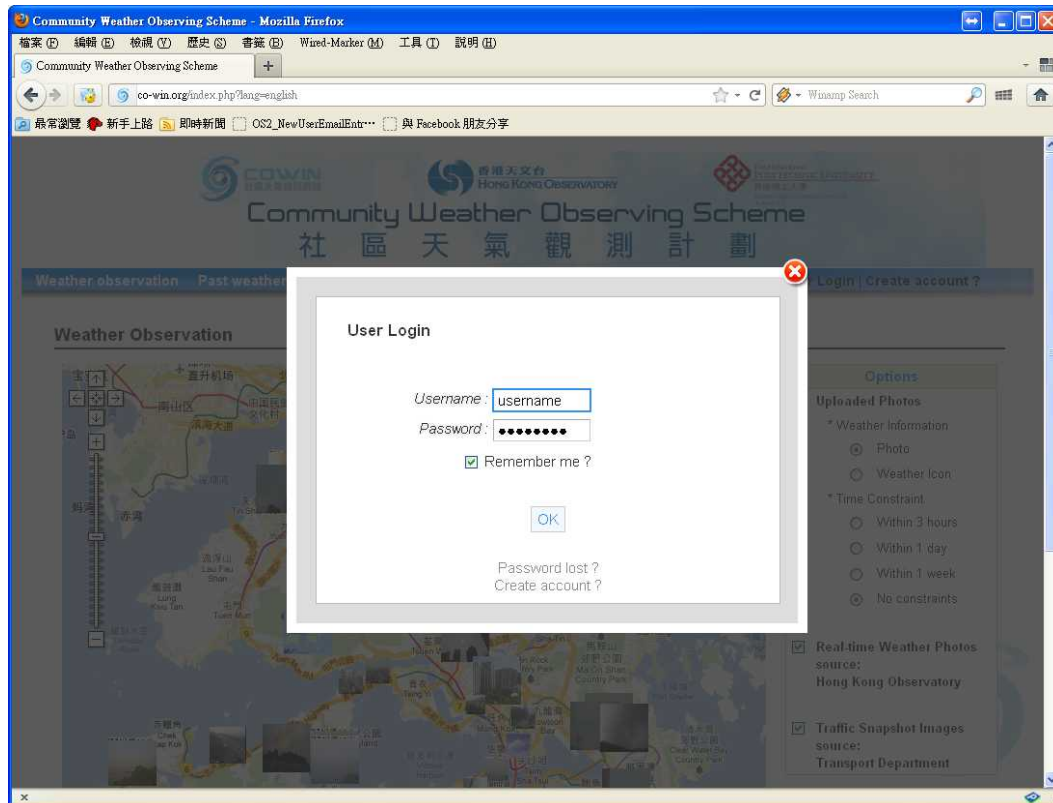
Community Weather Observing Scheme - Mozilla Firefox

檔案 (F) 編輯 (E) 檢視 (V) 歷史 (S) 書籤 (B) Wired-Marker (M) 工具 (T) 說明 (H)

Community Weather Observing Scheme

co-win.org/index.php?lang=english

Winamp Search

最常瀏覽 新手上路 即時新聞 OS2_NewUserEmailEntr··· 與 Facebook 朋友分享

COWIN

香港天文台 HONG KONG OBSERVATORY

Community Weather Observing Scheme
社 區 天 氣 觀 測 計 劃

Weather observation Past weather

Login | Create account ?

Weather Observation

User Login

Username : username
Password : ••••••••

Remember me ?

OK

Password lost ?
Create account ?

Options

Uploaded Photos
* Weather Information
Photo
Weather Icon
* Time Constraint
Within 3 hours
Within 1 day
Within 1 week
No constraints

Real-time Weather Photos source: Hong Kong Observatory

Traffic Snapshot Images source: Transport Department

直升机场

南山区

赤湾

大嶼山 Lantau Island

大帽山 Tai Mo Shan

Tuen Mun

Tung Chung

赤鱲角 Chek Lap Kok

Ma On Shan Country Park

Clear Water Bay Country Park